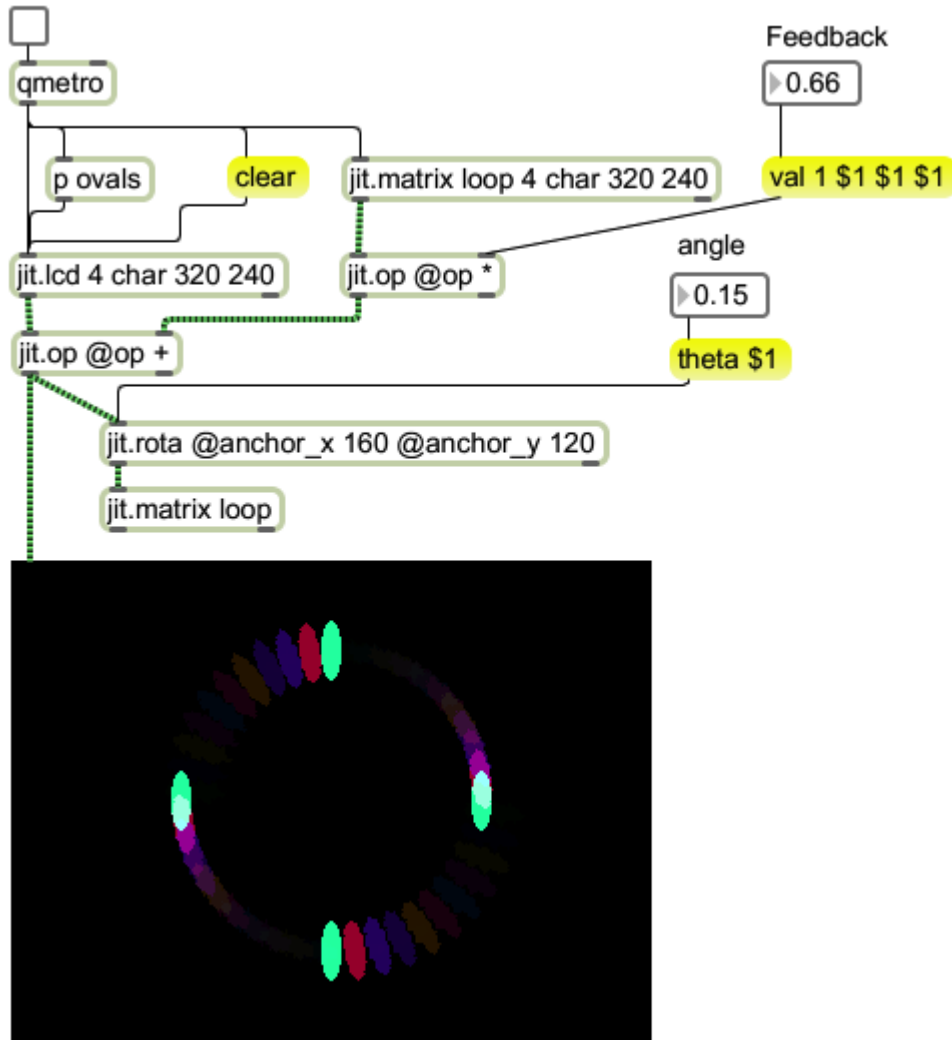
qmetro

Feedback

0.66

p ovals

clear

jit.matrix loop 4 char 320 240

val 1 $1 $1 $1

jit.lcd 4 char 320 240

jit.op @op *

angle

0.15

jit.op @op +

theta $1

jit.rota @anchor_x 160 @anchor_y 120

jit.matrix loop